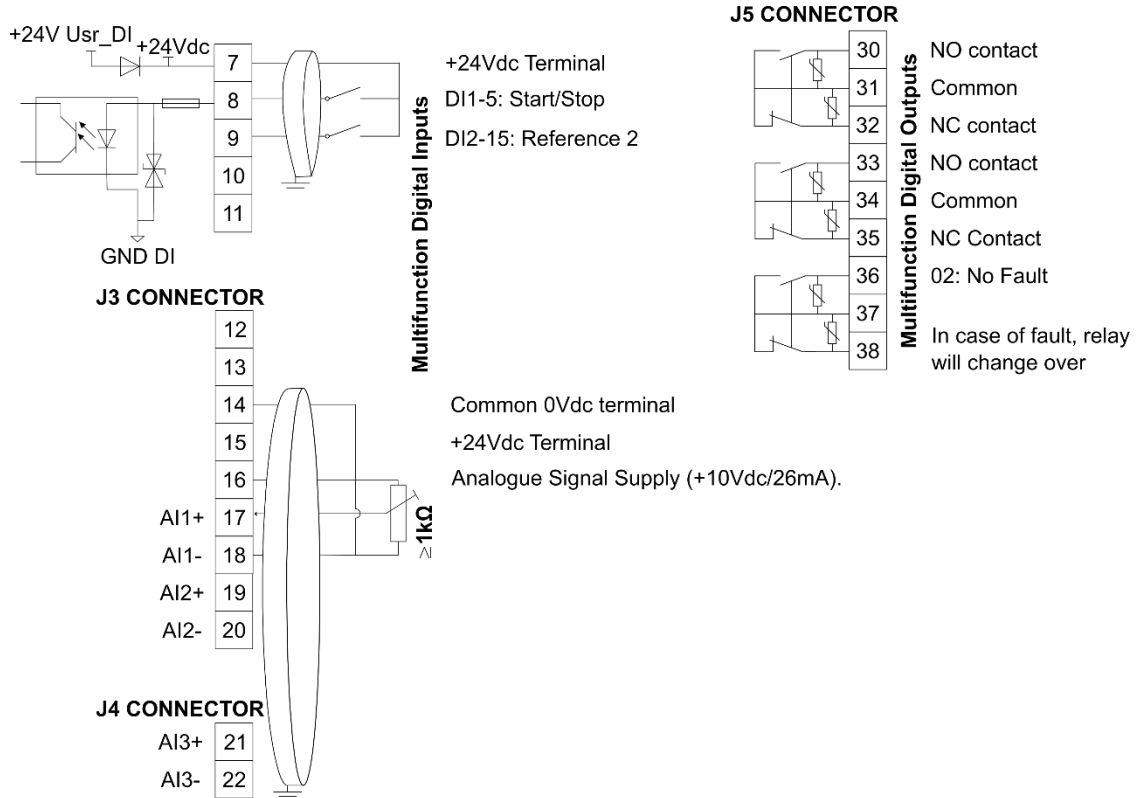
+24V Usr_DI
+24Vdc
7
8
9
10
11
GND DI

+24Vdc Terminal
DI1-5: Start/Stop
DI2-15: Reference 2

Multifunction Digital Inputs

J5 CONNECTOR
30 NO contact
31 Common
32 NC contact
33 NO contact
34 Common
35 NC Contact
36 02: No Fault
37
38 In case of fault, relay will change over

Multifunction Digital Outputs

J3 CONNECTOR
12
13
14 Common 0Vdc terminal
15 +24Vdc Terminal
16 Analogue Signal Supply (+10Vdc/26mA).
AI1+ 17
AI1- 18
AI2+ 19
AI2- 20

≥1kΩ

J4 CONNECTOR
AI3+ 21
AI3- 22